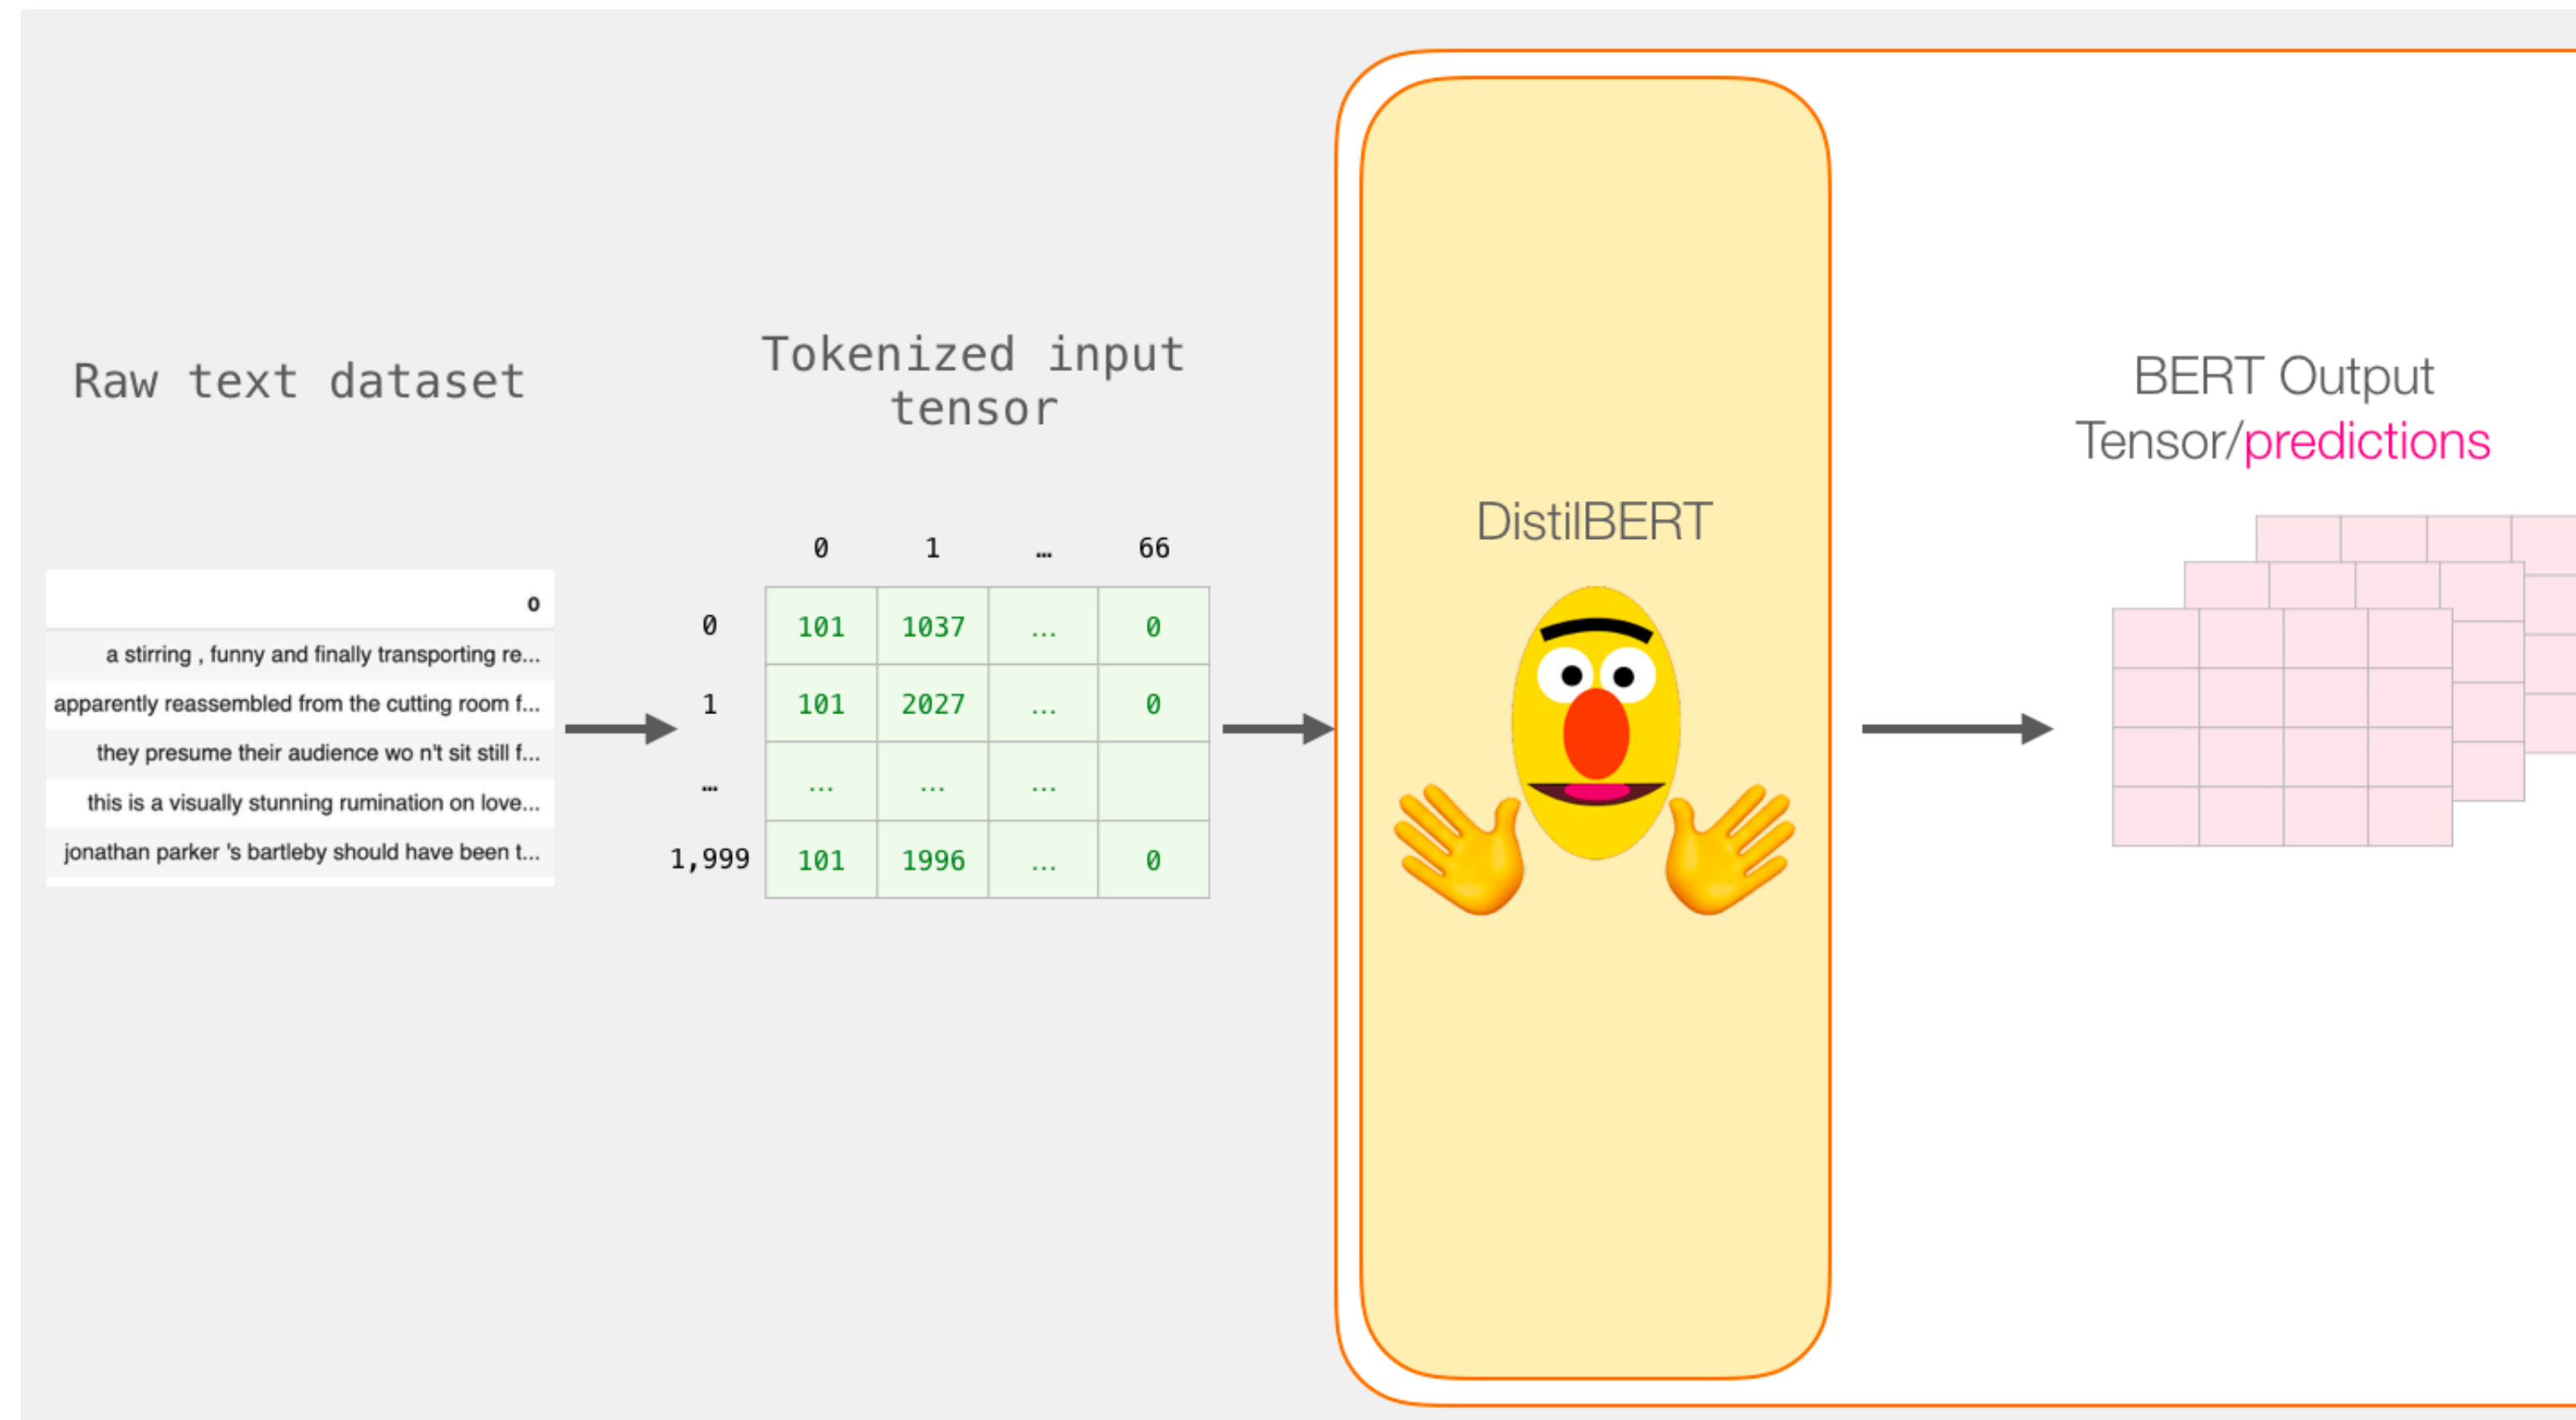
Raw text dataset

| 0 |
|---|
| a stirring , funny and finally transporting re... |
| apparently reassembled from the cutting room f... |
| they presume their audience wo n't sit still f... |
| this is a visually stunning rumination on love... |
| jonathan parker 's bartleby should have been t... |

Tokenized input tensor

| | 0 | 1 | ... | 66 |
|---|---|---|---|---|
| 0 | 101 | 1037 | ... | 0 |
| 1 | 101 | 2027 | ... | 0 |
| ... | ... | ... | ... | |
| 1,999 | 101 | 1996 | ... | 0 |

DistilBERT

BERT Output Tensor/predictions